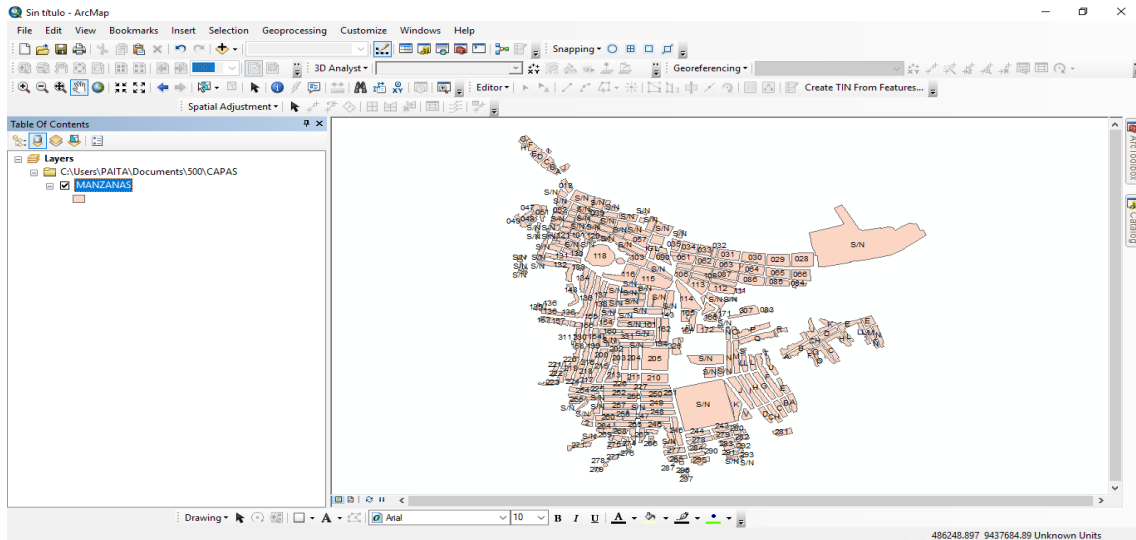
Sin titulo - ArcMap

File Edit View Bookmarks Insert Selection Geoprocessing Customize Windows Help

Snapping ▾

3D Analyst ▾

Georeferencing ▾

Editor ▾

Create TIN From Features...

Spatial Adjustment ▾

Table Of Contents

Layers

C:\Users\PAITA\Documents\500\CAPAS

MANZANAS

ArcToolbox

Catalog

S/N 118 030 029 028 031 032 033 034 035 112 113 114 115 116 118 205 206 210 211 213 S/N 083 007 D C B A E F G H I J K L M N O P Q 243 244 245 246 247 248 249 250 251 252 253 254 255 256 257 258 259 260 261 262 263 264 265 266 267 268 269 270 271 272 273 274 275 276 277 278 279 280 281 282 283 284 285 286 287 288 289 290 291 292 293 294 295 296 297 298 299 300 136 150 151 152 153 154 155 156 157 158 159 160 161 162 163 164 165 166 167 168 169 170 171 172 173 174 175 176 177 178 179 180 181 182 183 184 185 186 187 188 189 190 191 192 193 194 195 196 197 198 199 200 201 202 203 204 207 208 209 212 214 215 216 217 218 219 220 221 222 223 224 225 226 227 228 229 230 231 232 233 234 235 236 237 238 239 240 241 242

Drawing ▾

Arial

10

B I U A

486248.897 9437684.89 Unknown Units